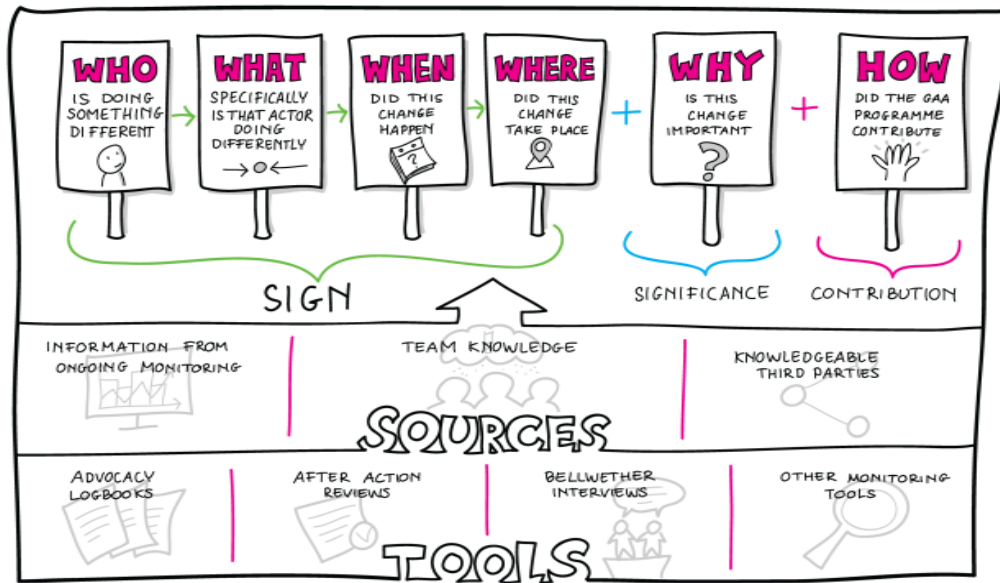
WHO
IS DOING SOMETHING DIFFERENT

WHAT
SPECIFICALLY IS THAT ACTOR DOING DIFFERENTLY

WHEN
DID THIS CHANGE HAPPEN

WHERE
DID THIS CHANGE TAKE PLACE

+

WHY
IS THIS CHANGE IMPORTANT

+

HOW
DID THE GAA PROGRAMME CONTRIBUTE

SIGN

SIGNIFICANCE

CONTRIBUTION

INFORMATION FROM ONGOING MONITORING

TEAM KNOWLEDGE

KNOWLEDGEABLE THIRD PARTIES

SOURCES

ADVOCACY LOGBOOKS

AFTER ACTION REVIEWS

BELLWETHER INTERVIEWS

OTHER MONITORING TOOLS

TOOLS